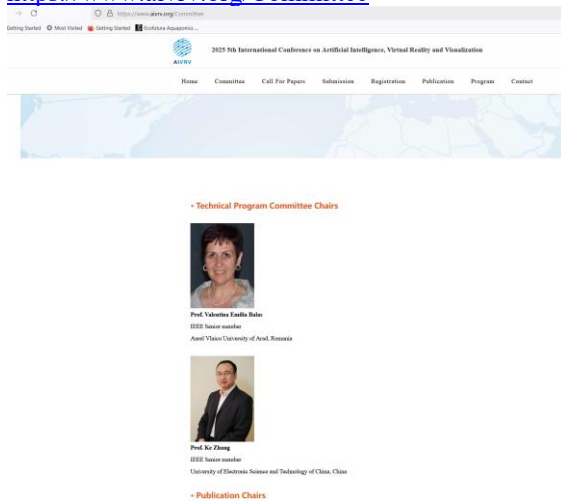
https://www.aivrv.org/Committee

https://www.aivrv.org/Committee

Getting Started Most Visited Getting Started Ecofuture Aquaponics ...

AIVRV

2025 5th International Conference on Artificial Intelligence, Virtual Reality and Visualization

Home Committee Call For Papers Submission Registration Publication Program Contact

• Technical Program Committee Chairs

Prof. Valentina Emilia Balas
IEEE Senior member
Aurel Vlaicu University of Arad, Romania

Prof. Ke Zhang
IEEE Senior member
University of Electronic Science and Technology of China, China

• Publication Chairs